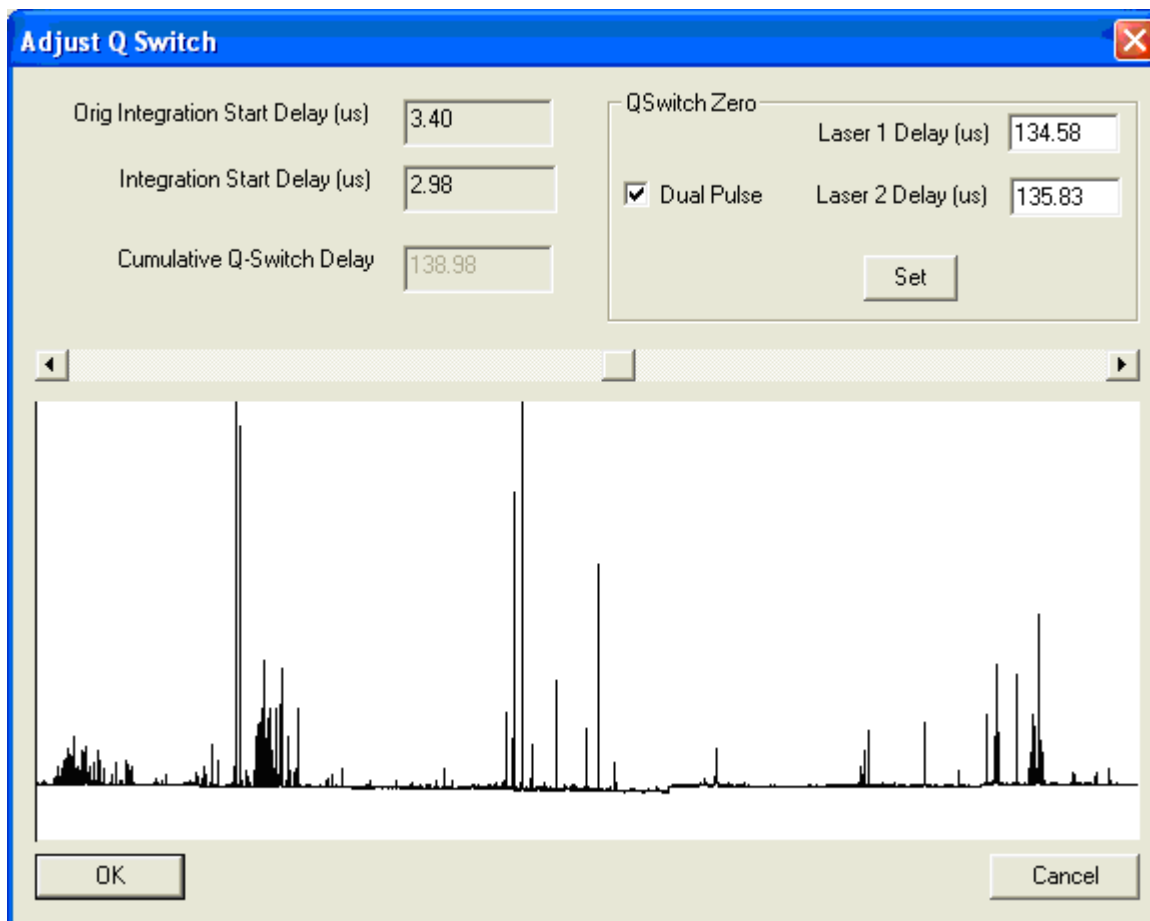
Adjust Q Switch

Orig Integration Start Delay (us) 3.40

Integration Start Delay (us) 2.98

Cumulative Q-Switch Delay 138.98

QSwitch Zero

Laser 1 Delay (us) 134.58

Dual Pulse

Laser 2 Delay (us) 135.83

Set

OK

Cancel